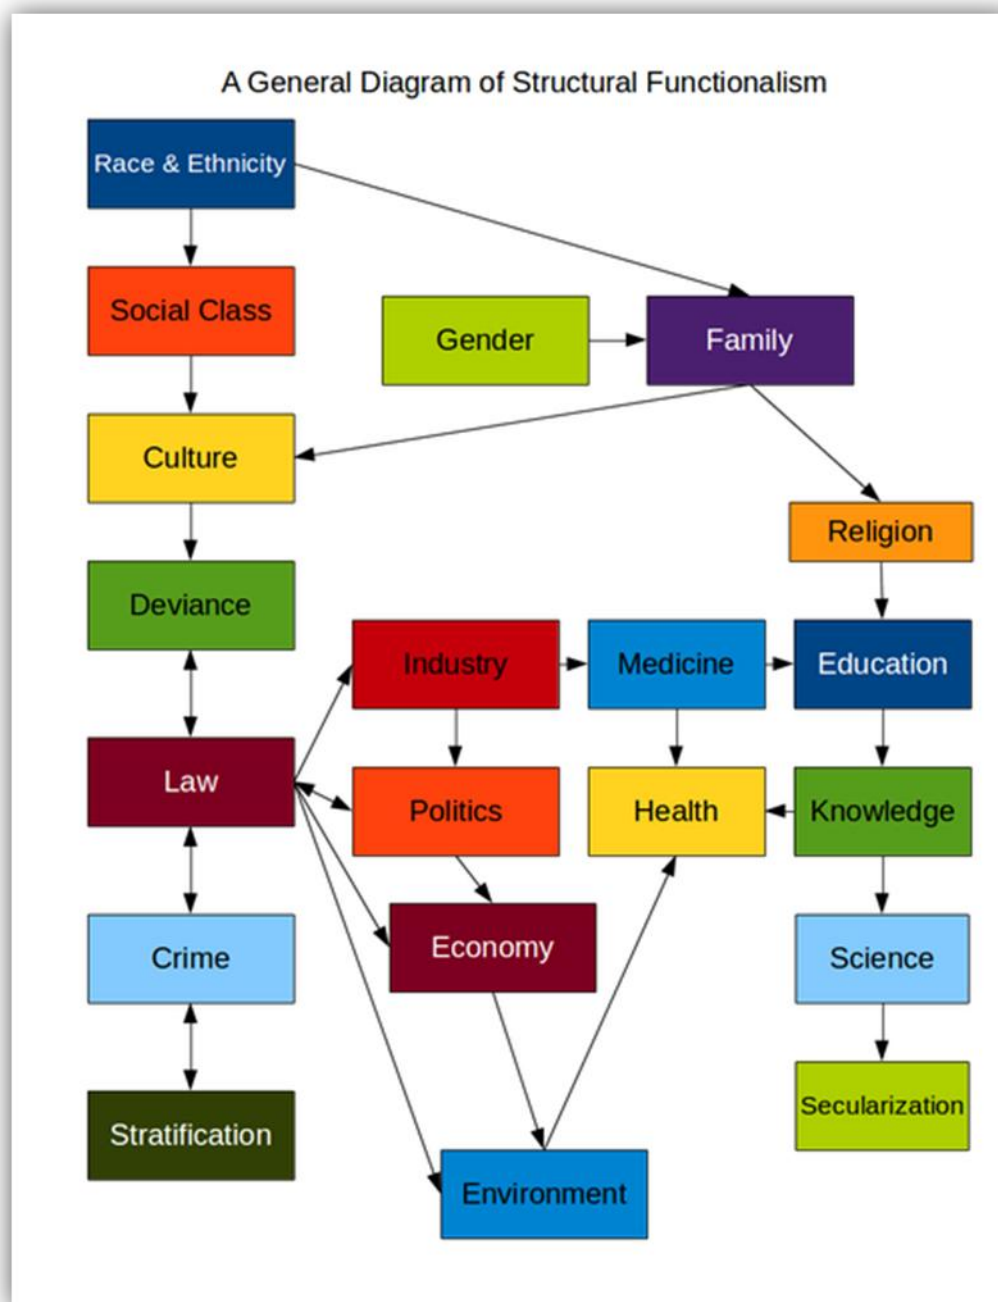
A General Diagram of Structural Functionalism

Race & Ethnicity

Social Class

Gender

Family

Culture

Religion

Deviance

Industry

Medicine

Education

Law

Politics

Health

Knowledge

Crime

Economy

Science

Stratification

Secularization

Environment